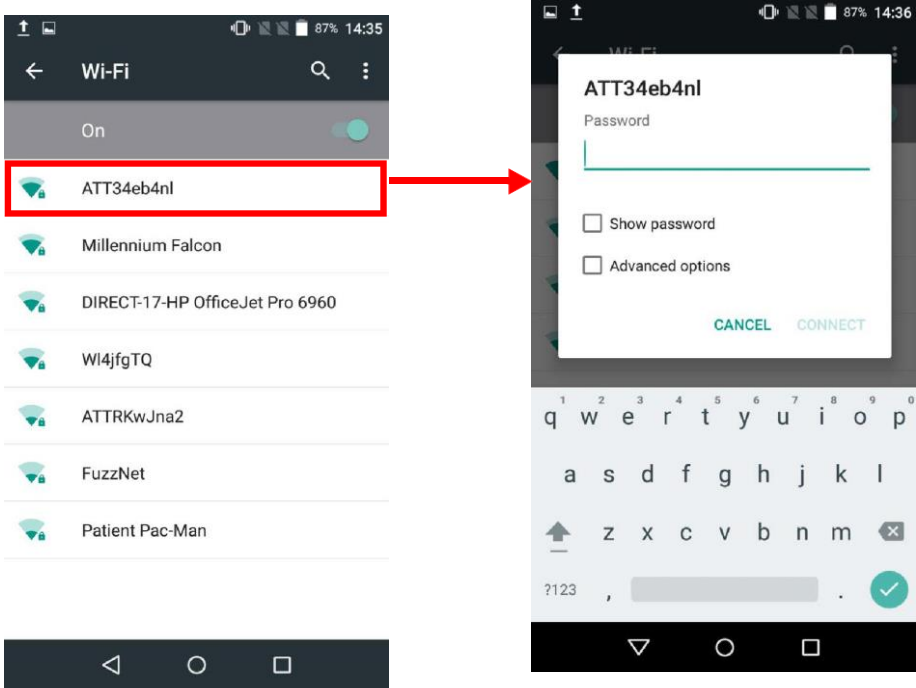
87% 14:35

Wi-Fi

On

ATT34eb4nl

Millennium Falcon

DIRECT-17-HP OfficeJet Pro 6960

Wl4jfgTQ

ATTRKwJna2

FuzzNet

Patient Pac-Man

87% 14:36

ATT34eb4nl

Password

Show password

Advanced options

CANCEL CONNECT

1 2 3 4 5 6 7 8 9 0
q w e r t y u i o p

a s d f g h j k l

z x c v b n m

?123 , .